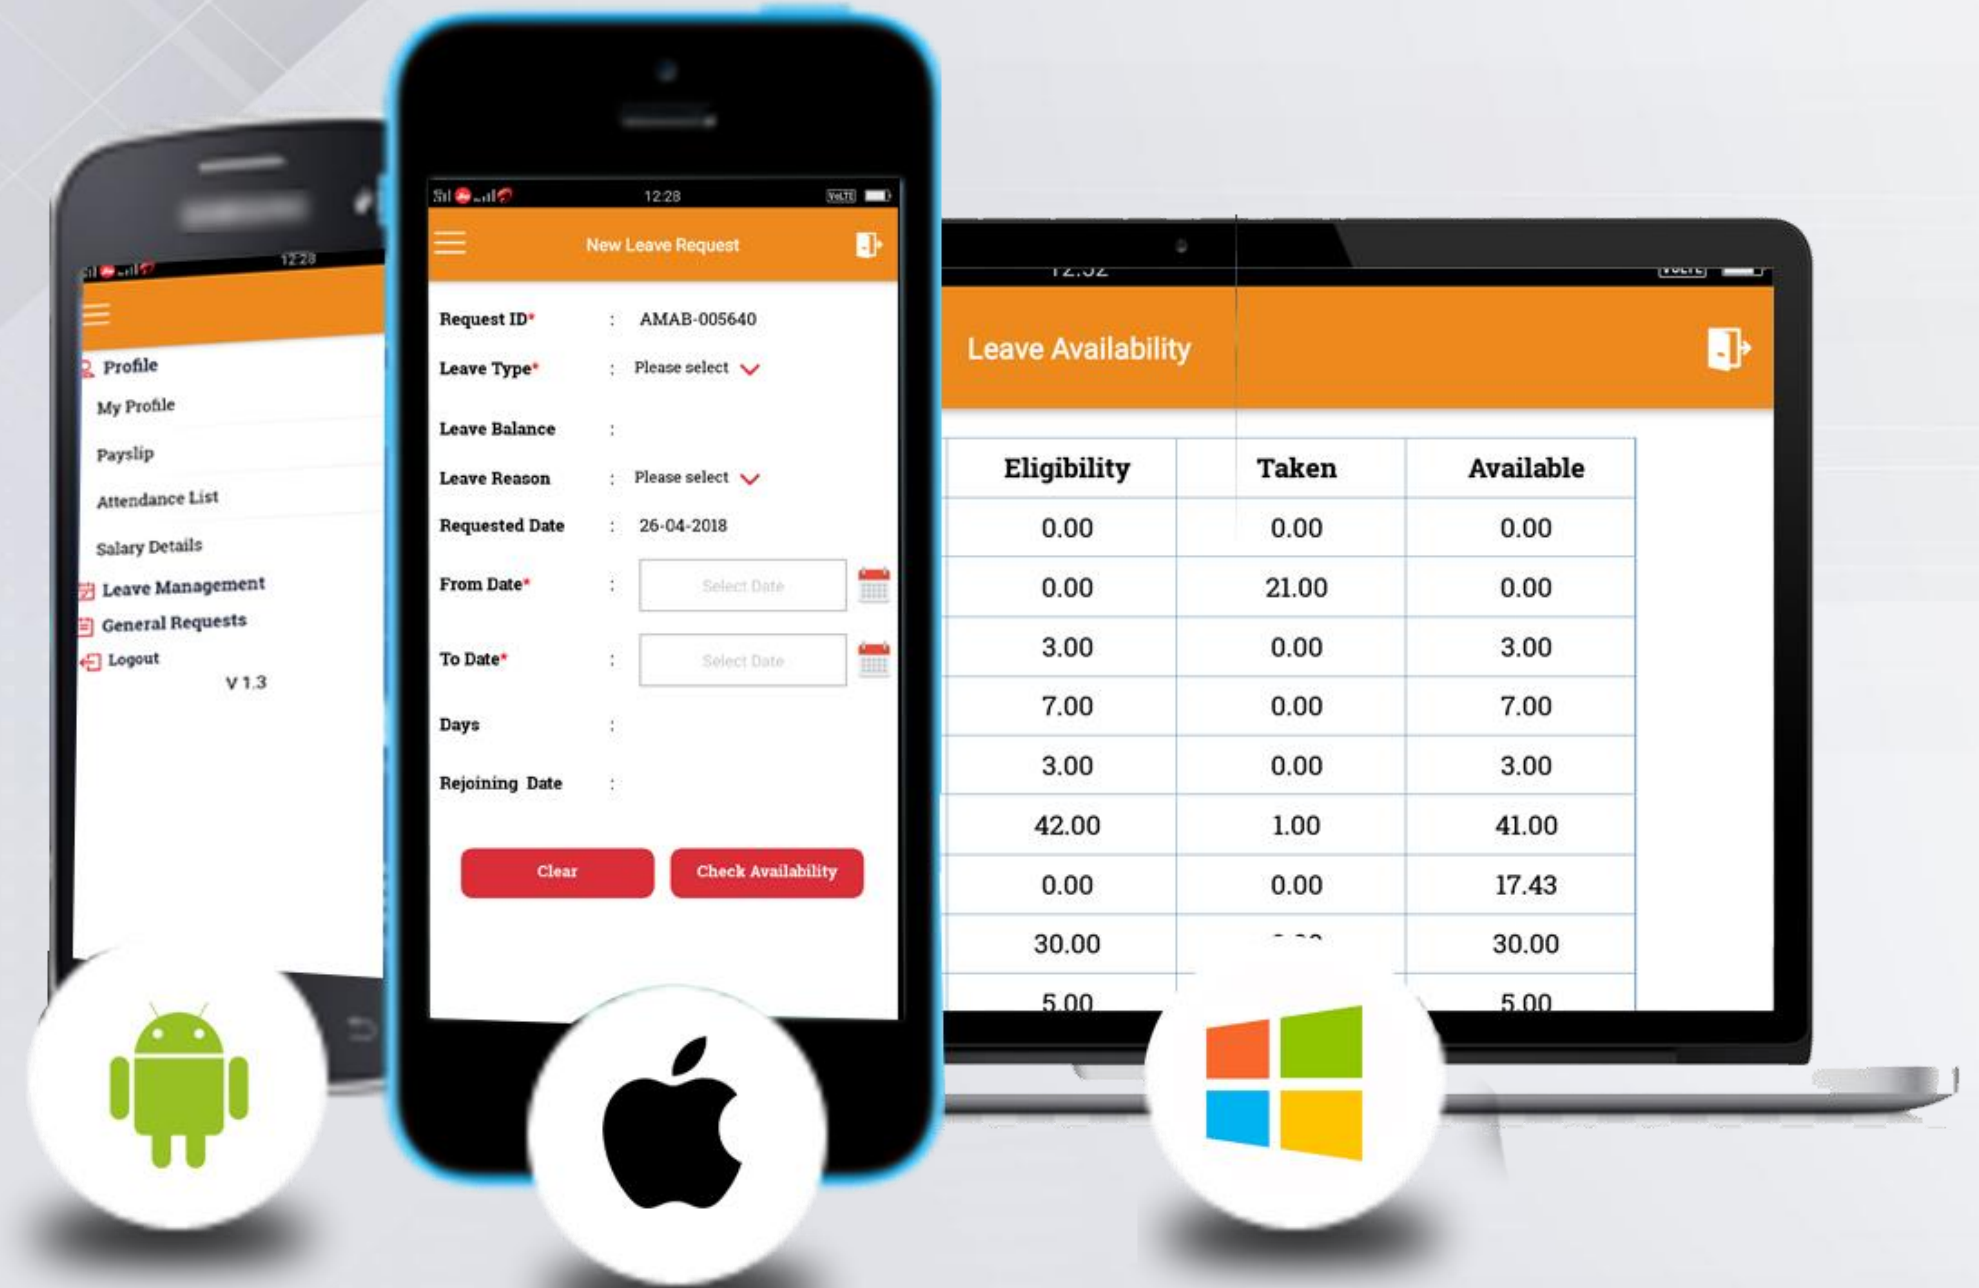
12:28

Profile
My Profile
Payslip
Attendance List
Salary Details
Leave Management
General Requests
Logout
V 1.3

12:28
New Leave Request

Request ID* : AMAB-005640
Leave Type* : Please select
Leave Balance :
Leave Reason : Please select
Requested Date : 26-04-2018
From Date* : Select Date
To Date* : Select Date
Days :
Rejoining Date :

Clear
Check Availability

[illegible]
Leave Availability

| Eligibility | Taken | Available |
|---|---|---|
| 0.00 | 0.00 | 0.00 |
| 0.00 | 21.00 | 0.00 |
| 3.00 | 0.00 | 3.00 |
| 7.00 | 0.00 | 7.00 |
| 3.00 | 0.00 | 3.00 |
| 42.00 | 1.00 | 41.00 |
| 0.00 | 0.00 | 17.43 |
| 30.00 | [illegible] | 30.00 |
| 5.00 | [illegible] | 5.00 |